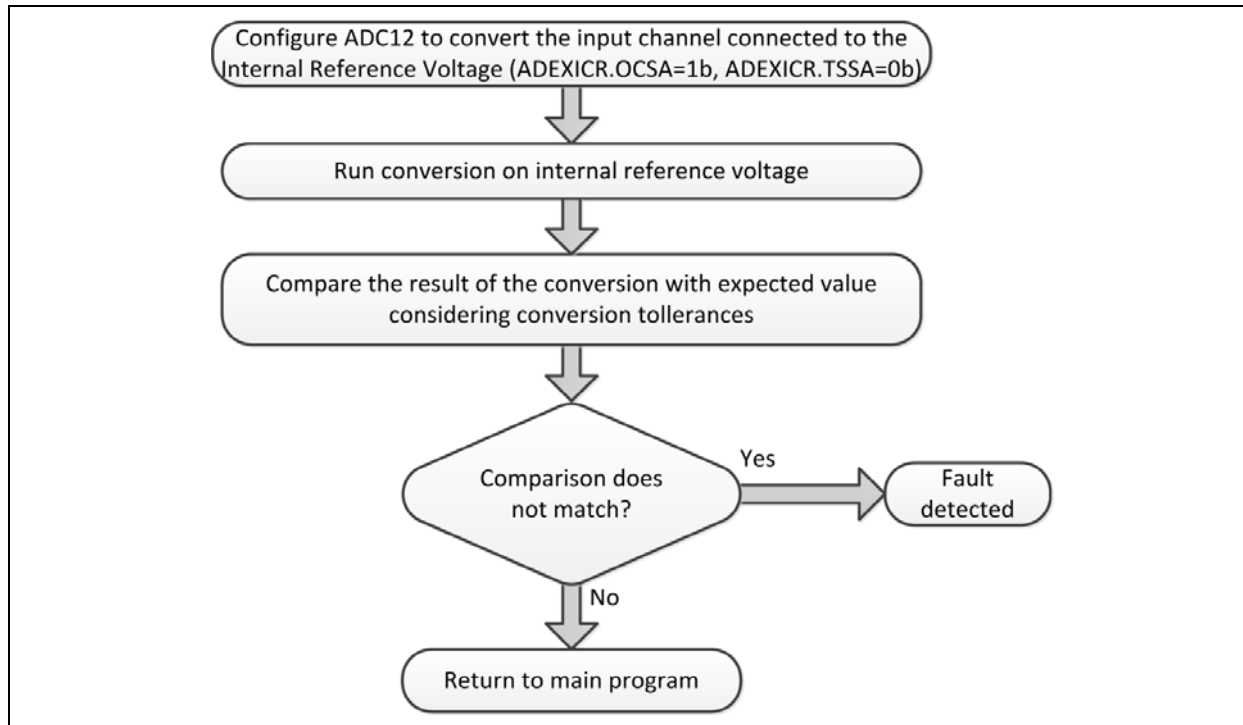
Configure ADC12 to convert the input channel connected to the Internal Reference Voltage (ADEXICR.OCSA=1b, ADEXICR.TSSA=0b)

Run conversion on internal reference voltage

Compare the result of the conversion with expected value considering conversion tollerances

Comparison does not match?

Yes

Fault detected

No

Return to main program